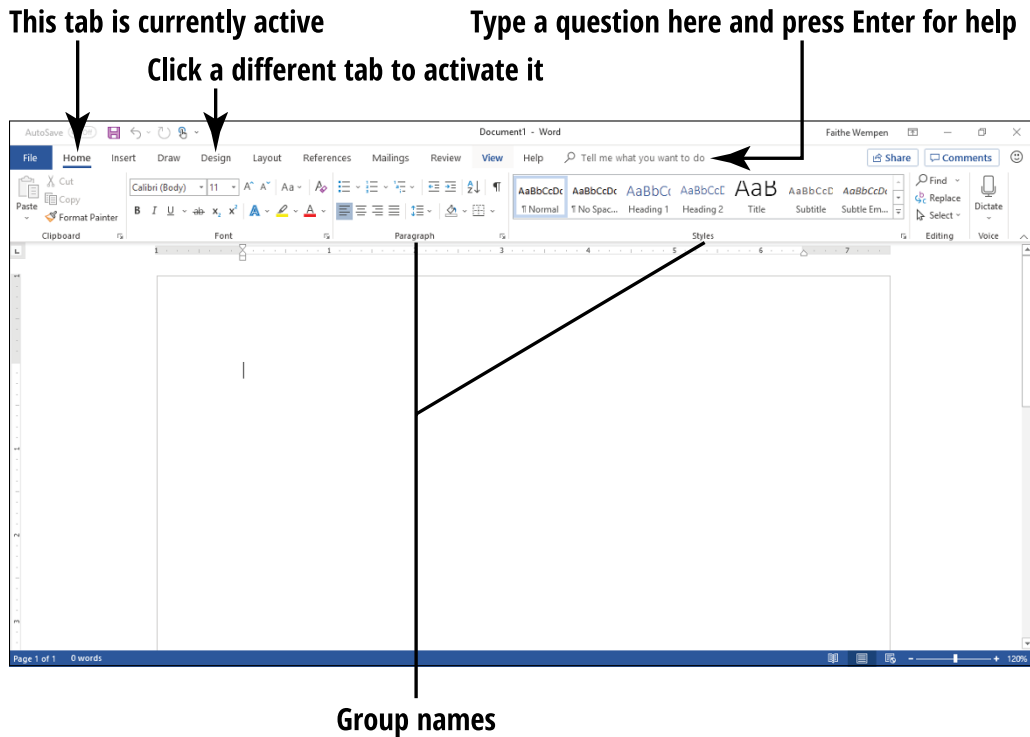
This tab is currently active

Type a question here and press Enter for help

Click a different tab to activate it

AutoSave Off

Document1 - Word

Faithe Wempen

File Home Insert Draw Design Layout References Mailings Review View Help

Tell me what you want to do

Share

Comments

Paste

Cut

Copy

Format Painter

Clipboard

Calibri (Body) 11

B I U ab $x_2$ $x^2$

Font

Paragraph

AaBbCcDc ¶ Normal

AaBbCcDc ¶ No Spac...

AaBbCc Heading 1

AaBbCcC Heading 2

AaB Title

AaBbCcC Subtitle

AaBbCcDc Subtle Em...

Styles

Find

Replace

Select

Editing

Dictate

Voice

Page 1 of 1 0 words

120%

Group names